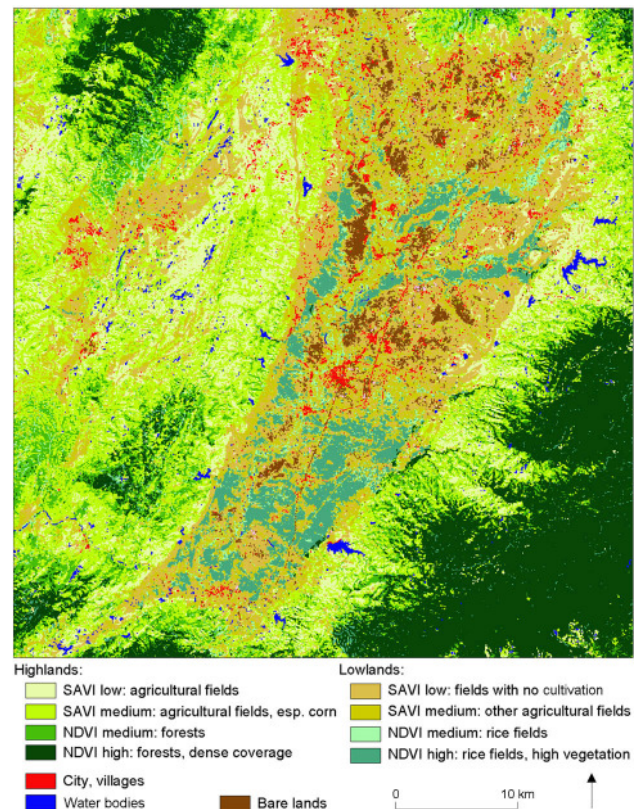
Highlands:
SAVI low: agricultural fields
SAVI medium: agricultural fields, esp. corn
NDVI medium: forests
NDVI high: forests, dense coverage

Lowlands:
SAVI low: fields with no cultivation
SAVI medium: other agricultural fields
NDVI medium: rice fields
NDVI high: rice fields, high vegetation

City, villages
Water bodies
Bare lands
0
10 km